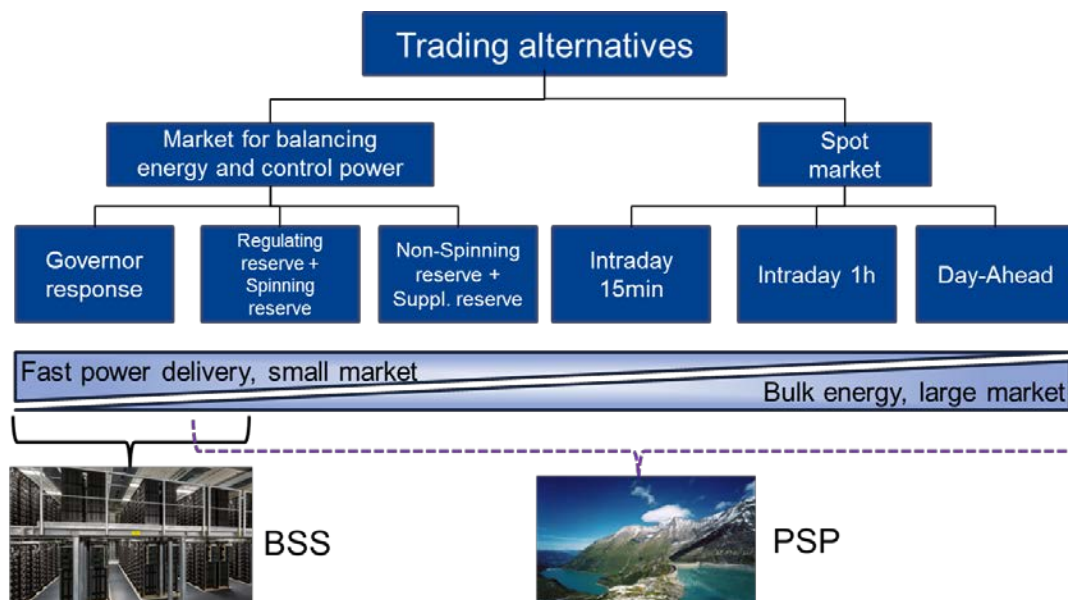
Trading alternatives

Market for balancing energy and control power

Spot market

Governor response

Regulating reserve + Spinning reserve

Non-Spinning reserve + Suppl. reserve

Intraday 15min

Intraday 1h

Day-Ahead

Fast power delivery, small market

Bulk energy, large market

BSS

PSP